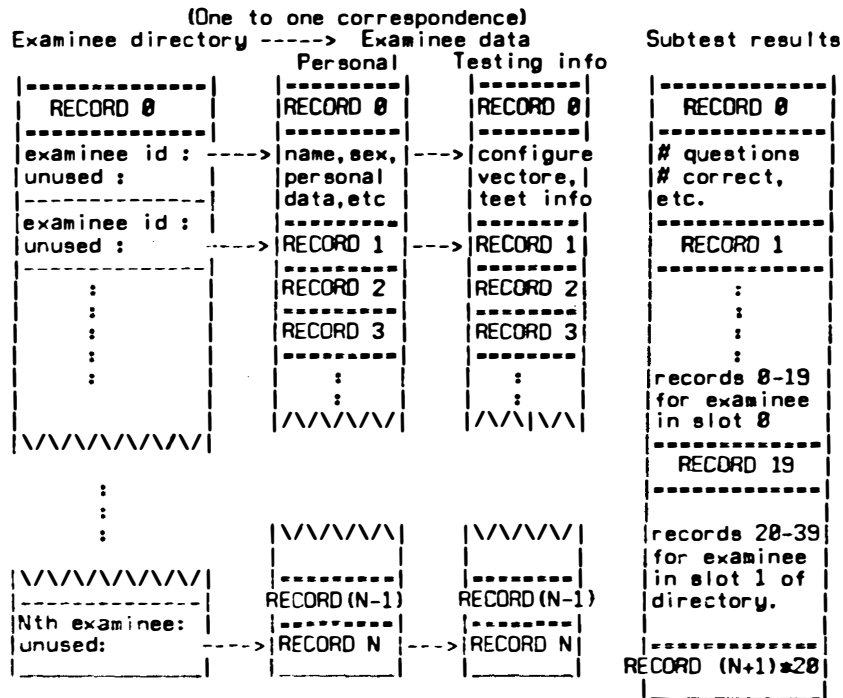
(One to one correspondence)
Examinee directory -----> Examinee data
Personal
Testing info
Subtest results

RECORD 0
examinee id :
unused :
examinee id :
unused :
:
:
:
:
:
\/\/\/\/\/\/\/
:
:
:
\/\/\/\/\/\/\/
Nth examinee:
unused:

RECORD 0
name, sex, personal data, etc
RECORD 1
RECORD 2
RECORD 3
:
:
/\/\/\/\/\
\/\/\/\/\/
RECORD (N-1)
RECORD N

RECORD 0
configure vectors, test info
RECORD 1
RECORD 2
RECORD 3
:
:
/\/\|\/\
\/\/\/\/
RECORD (N-1)
RECORD N

RECORD 0
# questions
# correct,
etc.
RECORD 1
:
:
:
:
records 0-19 for examinee in slot 0
RECORD 19
records 20-39 for examinee in slot 1 of directory.
RECORD (N+1)*20